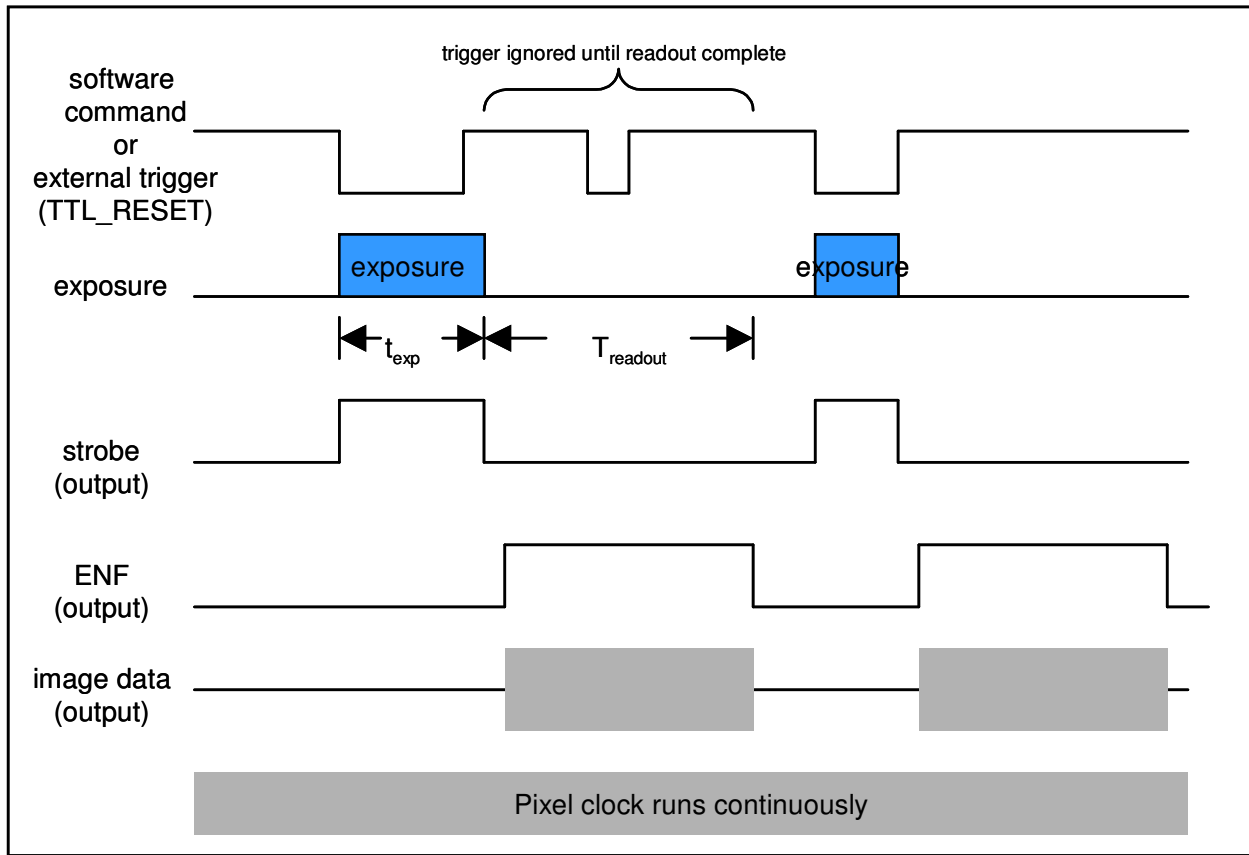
trigger ignored until readout complete

software command or external trigger (TTL_RESET)

exposure

exposure

exposure

$t_{exp}$

$T_{readout}$

strobe (output)

ENF (output)

image data (output)

Pixel clock runs continuously